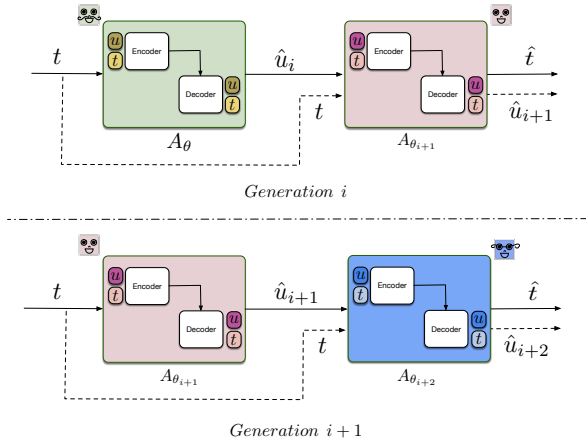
$t$

$u$
$t$
Encoder
Decoder
$u$
$t$
$A_\theta$

$\hat{u}_i$

$t$

$u$
$t$
Encoder
Decoder
$u$
$t$
$A_{\theta_{i+1}}$

$\hat{t}$
$\hat{u}_{i+1}$

Generation $i$

$t$

$u$
$t$
Encoder
Decoder
$u$
$t$
$A_{\theta_{i+1}}$

$\hat{u}_{i+1}$

$t$

$u$
$t$
Encoder
Decoder
$u$
$t$
$A_{\theta_{i+2}}$

$\hat{t}$
$\hat{u}_{i+2}$

Generation $i+1$